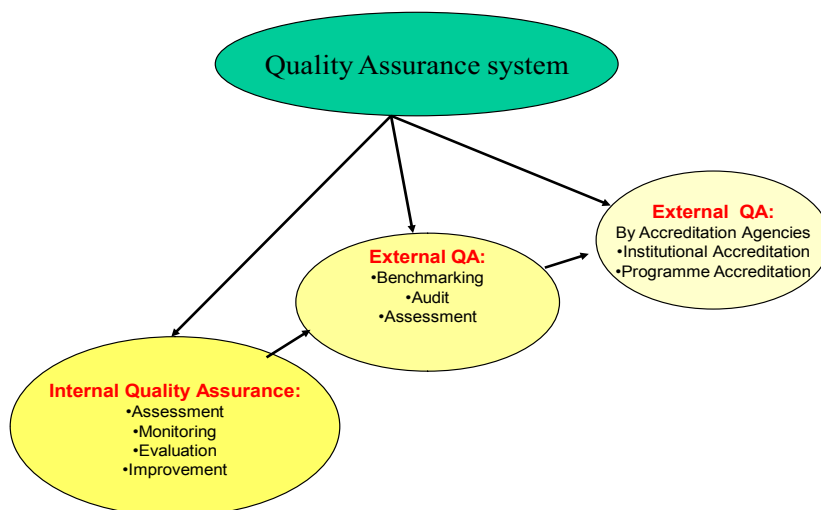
Quality Assurance system

External QA:
•Benchmarking
•Audit
•Assessment

External QA:
By Accreditation Agencies
•Institutional Accreditation
•Programme Accreditation

Internal Quality Assurance:
•Assessment
•Monitoring
•Evaluation
•Improvement